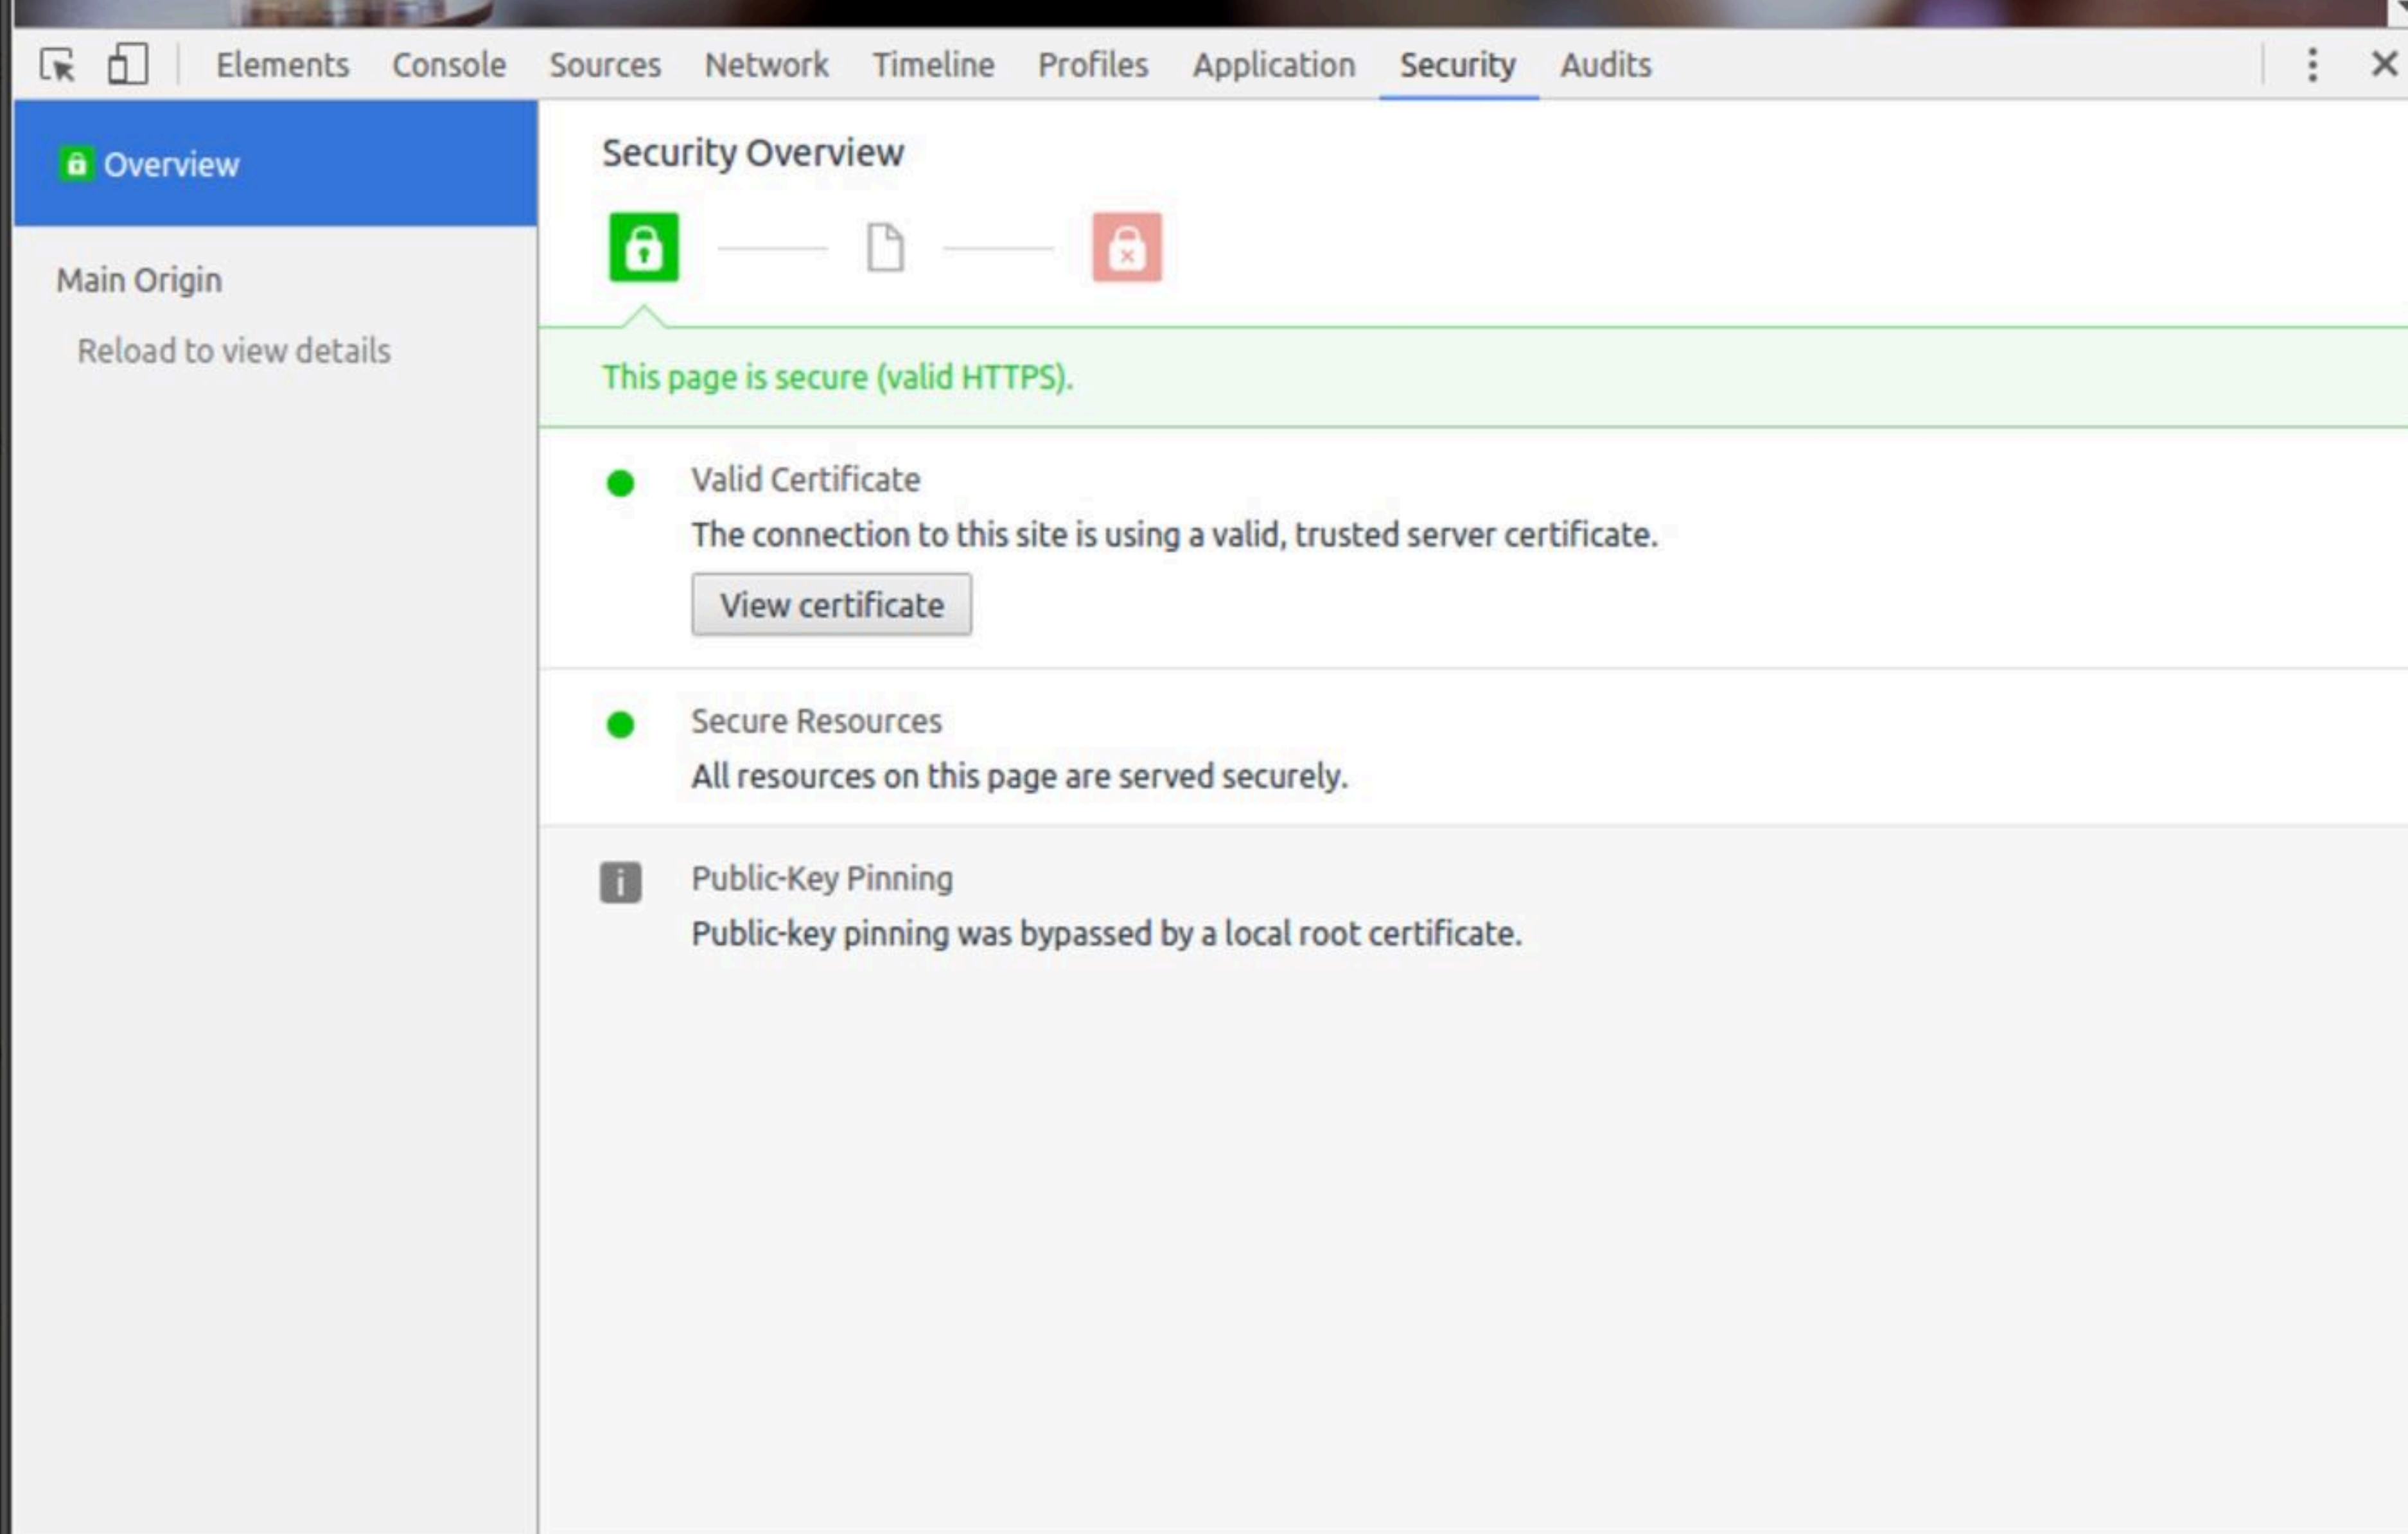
Elements Console Sources Network Timeline Profiles Application Security Audits

Overview

Main Origin

Reload to view details

Security Overview

This page is secure (valid HTTPS).

Valid Certificate

The connection to this site is using a valid, trusted server certificate.

View certificate

Secure Resources

All resources on this page are served securely.

Public-Key Pinning

Public-key pinning was bypassed by a local root certificate.